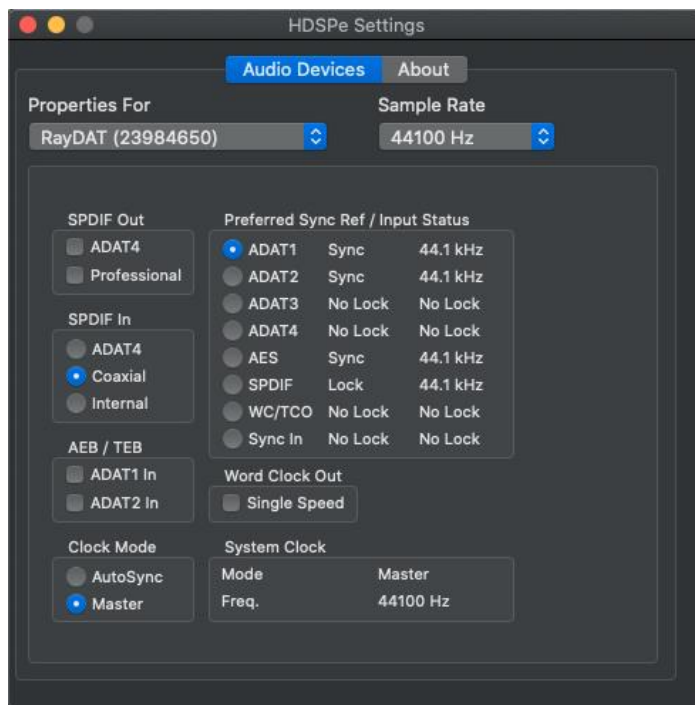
HDSPe Settings

Audio Devices About

Properties For
RayDAT (23984650)

Sample Rate
44100 Hz

SPDIF Out
ADAT4
Professional

SPDIF In
ADAT4
Coaxial
Internal

AEB / TEB
ADAT1 In
ADAT2 In

Clock Mode
AutoSync
Master

Preferred Sync Ref / Input Status

| | | |
|---|---|---|
| ADAT1 | Sync | 44.1 kHz |
| ADAT2 | Sync | 44.1 kHz |
| ADAT3 | No Lock | No Lock |
| ADAT4 | No Lock | No Lock |
| AES | Sync | 44.1 kHz |
| SPDIF | Lock | 44.1 kHz |
| WC/TCO | No Lock | No Lock |
| Sync In | No Lock | No Lock |

Word Clock Out
Single Speed

System Clock
Mode Master
Freq. 44100 Hz